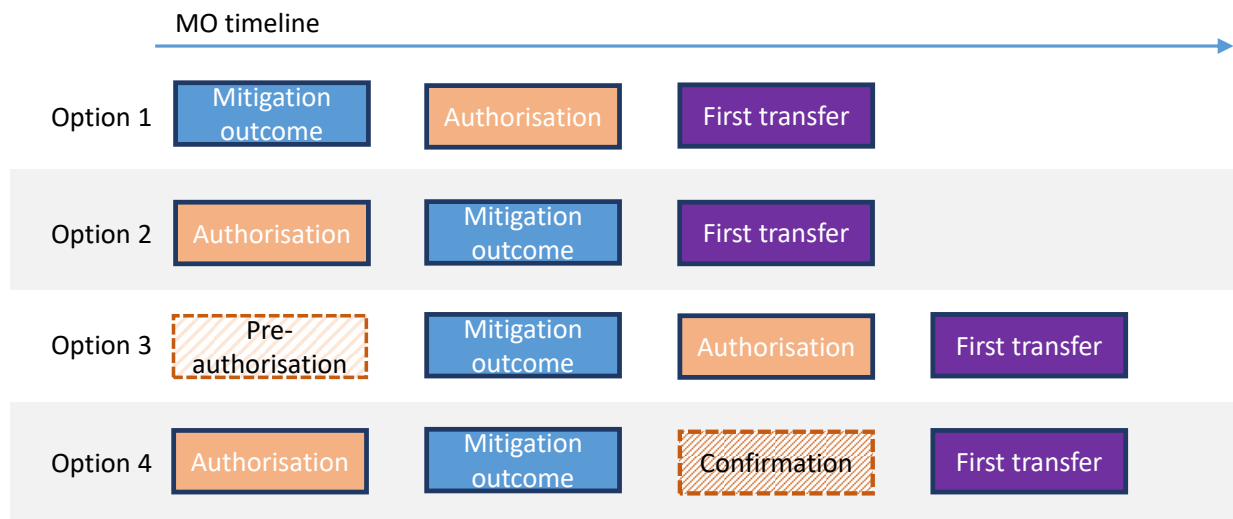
MO timeline

| | | | | |
|---|---|---|---|---|
| Option 1 | Mitigation outcome | Authorisation | First transfer | |
| Option 2 | Authorisation | Mitigation outcome | First transfer | |
| Option 3 | Pre-authorisation | Mitigation outcome | Authorisation | First transfer |
| Option 4 | Authorisation | Mitigation outcome | Confirmation | First transfer |